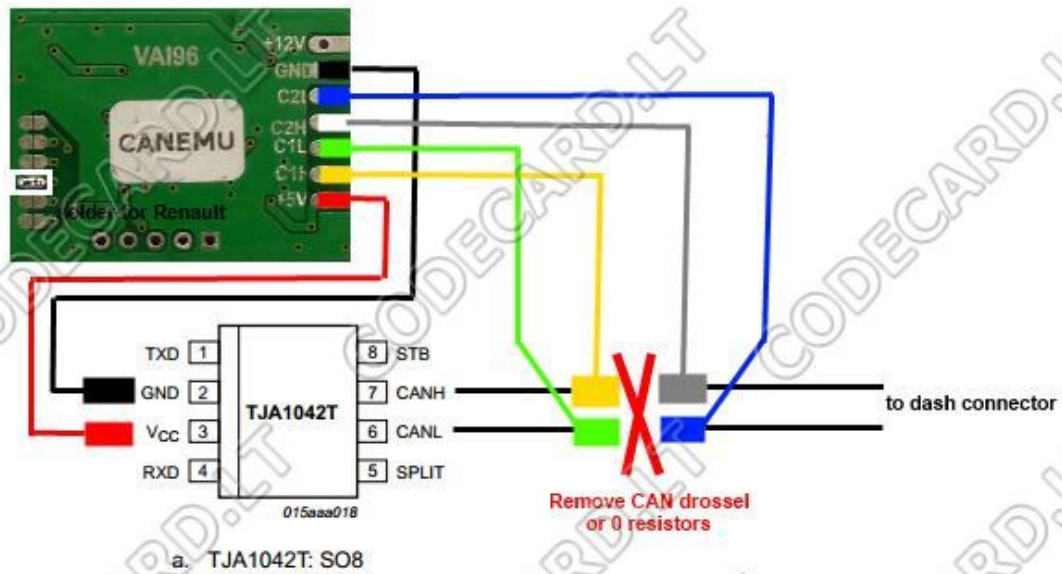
VAI96
+12V
GND
C2L
C2H
C1L
C1H
+5V
CANEMU
Holder for Renault
CODECARD.LT
CODECARD.LT
CODECARD.LT
CODECARD.LT
CODECARD.LT
TXD 1
GND 2
$V_{CC}$ 3
RXD 4
TJA1042T
8 STB
7 CANH
6 CANL
5 SPLIT
015aaa018
to dash connector
Remove CAN drossel or 0 resistors
a. TJA1042T: SO8